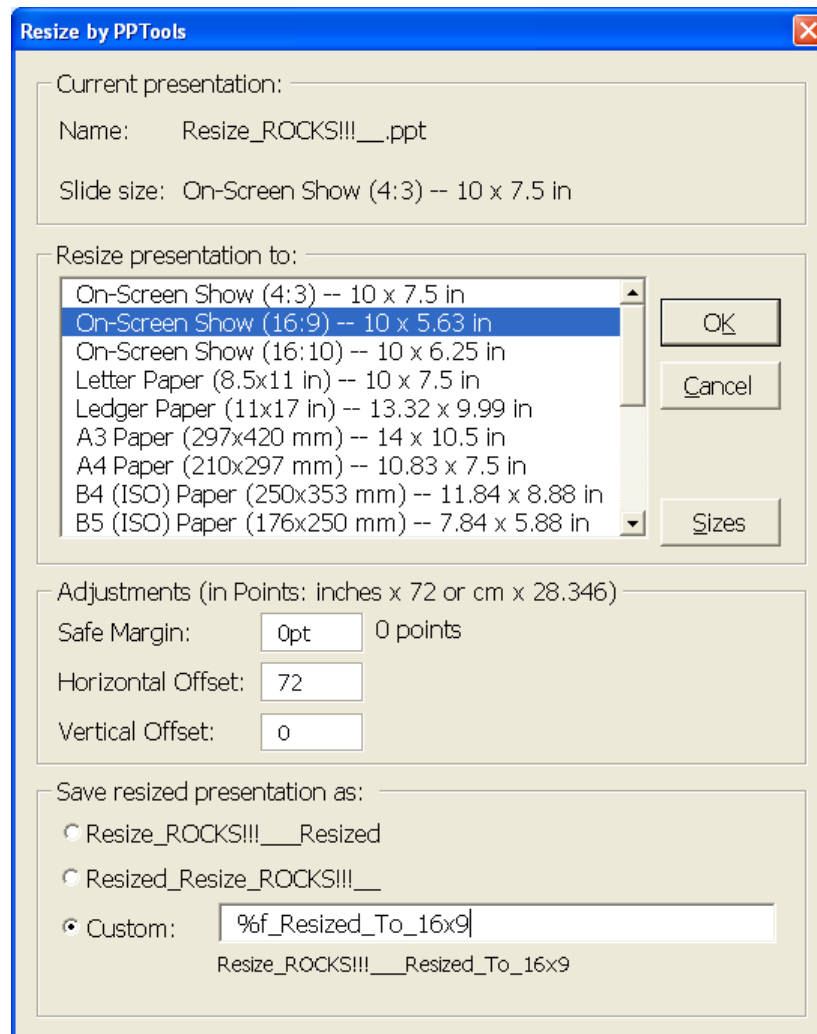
Resize by PPTools

Current presentation:

Name: Resize_ROCKS!!!__.ppt

Slide size: On-Screen Show (4:3) -- 10 x 7.5 in

Resize presentation to:

On-Screen Show (4:3) -- 10 x 7.5 in
On-Screen Show (16:9) -- 10 x 5.63 in
On-Screen Show (16:10) -- 10 x 6.25 in
Letter Paper (8.5x11 in) -- 10 x 7.5 in
Ledger Paper (11x17 in) -- 13.32 x 9.99 in
A3 Paper (297x420 mm) -- 14 x 10.5 in
A4 Paper (210x297 mm) -- 10.83 x 7.5 in
B4 (ISO) Paper (250x353 mm) -- 11.84 x 8.88 in
B5 (ISO) Paper (176x250 mm) -- 7.84 x 5.88 in

OK

Cancel

Sizes

Adjustments (in Points: inches x 72 or cm x 28.346)

Safe Margin: 0pt 0 points

Horizontal Offset: 72

Vertical Offset: 0

Save resized presentation as:

Resize_ROCKS!!!___Resized

Resized_Resize_ROCKS!!!__

Custom: %f_Resized_To_16x9

Resize_ROCKS!!!___Resized_To_16x9